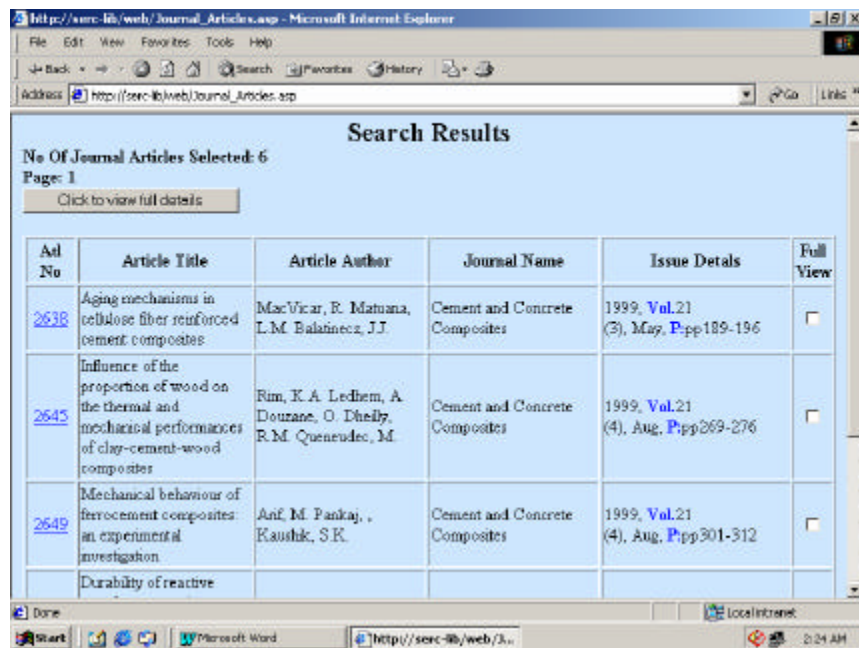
http://serc-lib/web/Journal_Articles.asp - Microsoft Internet Explorer

File Edit View Favorites Tools Help

Back Search Favorites History

Address http://serc-lib/web/Journal_Articles.asp Go Links

Search Results

No Of Journal Articles Selected: 6
Page: 1

Click to view full details

| Ad No | Article Title | Article Author | Journal Name | Issue Detals | Full View |
|---|---|---|---|---|---|
| 2638 | Aging mechanisms in cellulose fiber reinforced cement composites | MacVicar, R. Matuana, L.M. Balatinecz, J.J. | Cement and Concrete Composites | 1999, Vol.21 (3), May, P:pp189-196 | |
| 2645 | Influence of the proportion of wood on the thermal and mechanical performances of clay-cement-wood composites | Rim, K.A. Ledhem, A. Douzane, O. Dheily, R.M. Queneudec, M. | Cement and Concrete Composites | 1999, Vol.21 (4), Aug, P:pp269-276 | |
| 2649 | Mechanical behaviour of ferrocement composites: an experimental investigation | Arif, M. Pankaj, , Kaushik, S.K. | Cement and Concrete Composites | 1999, Vol.21 (4), Aug, P:pp301-312 | |
| | Durability of reactive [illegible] | | | | |

Done Local intranet

Start Microsoft Word http://serc-lib/web/J... 2:24 AM